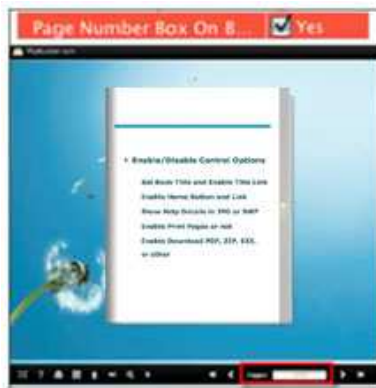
Page Number Box On B... Yes

Enable/Disable Control Options

Set Book Title and Enable Title Link
Enable Home Button and Link
Show Help Details in SWF or BMP
Enable Print Pages or not
Enable Download PDF, ZIP, EXE, or other

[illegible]